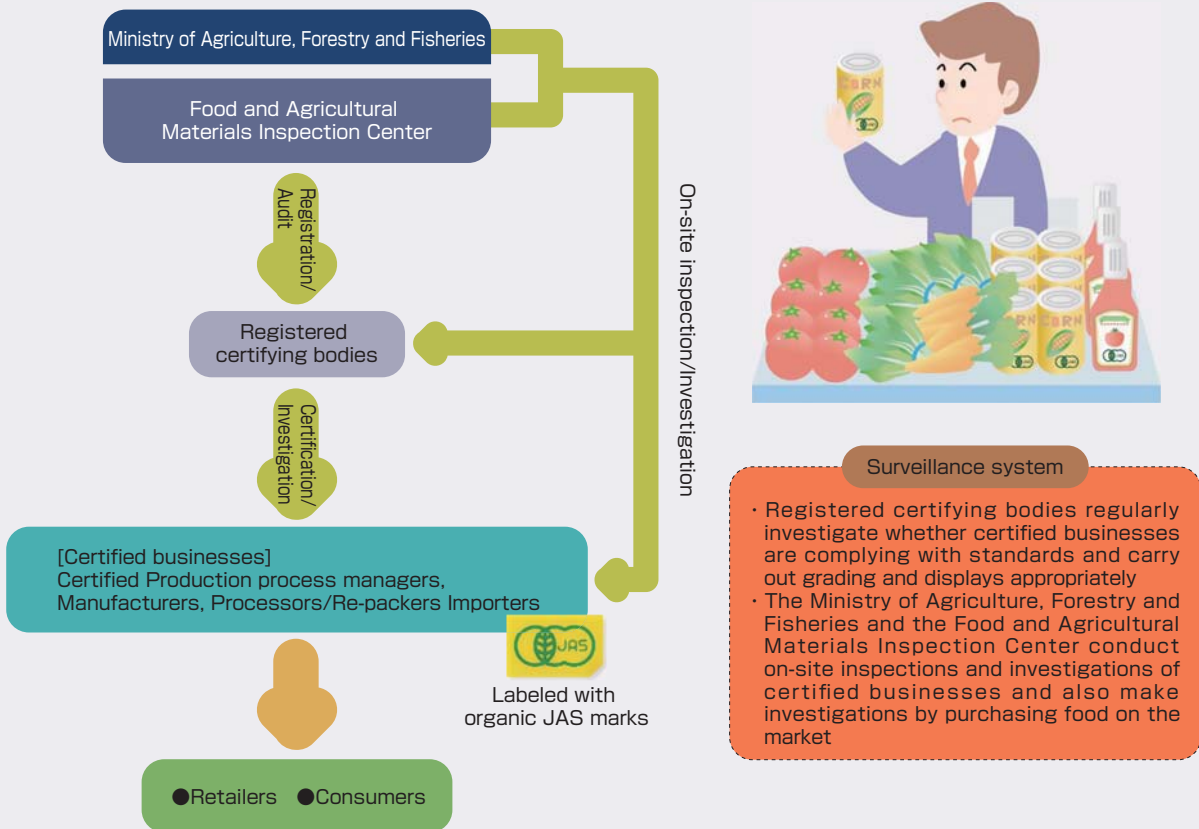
Ministry of Agriculture, Forestry and Fisheries

Food and Agricultural Materials Inspection Center

Registration/ Audit

Registered certifying bodies

Certification/ Investigation

[Certified businesses]
Certified Production process managers, Manufacturers, Processors/Re-packers Importers

JAS

Labeled with organic JAS marks

●Retailers ●Consumers

On-site inspection/Investigation

CORN

Surveillance system

・Registered certifying bodies regularly investigate whether certified businesses are complying with standards and carry out grading and displays appropriately
・The Ministry of Agriculture, Forestry and Fisheries and the Food and Agricultural Materials Inspection Center conduct on-site inspections and investigations of certified businesses and also make investigations by purchasing food on the market